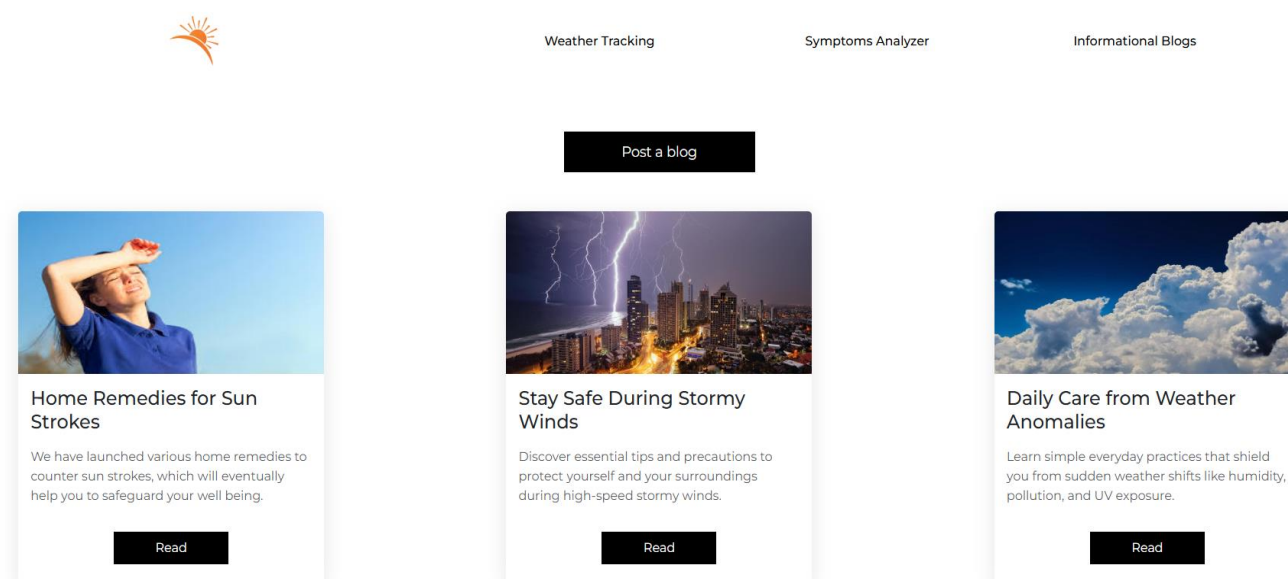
Weather Tracking

Symptoms Analyzer

Informational Blogs

Post a blog

Home Remedies for Sun Strokes

We have launched various home remedies to counter sun strokes, which will eventually help you to safeguard your well being.

Read

Stay Safe During Stormy Winds

Discover essential tips and precautions to protect yourself and your surroundings during high-speed stormy winds.

Read

Daily Care from Weather Anomalies

Learn simple everyday practices that shield you from sudden weather shifts like humidity, pollution, and UV exposure.

Read